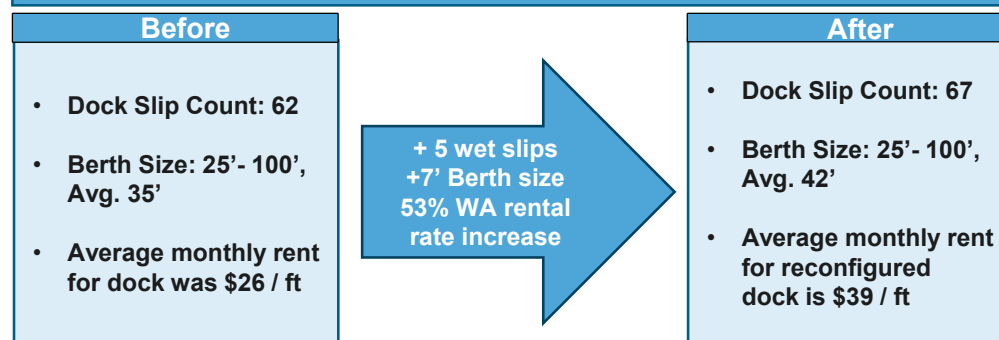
Before

- Dock Slip Count: 62
- Berth Size: 25’- 100’, Avg. 35’
- Average monthly rent for dock was \$26 / ft

+ 5 wet slips
+7’ Berth size
53% WA rental rate increase

After

- Dock Slip Count: 67
- Berth Size: 25’- 100’, Avg. 42’
- Average monthly rent for reconfigured dock is \$39 / ft